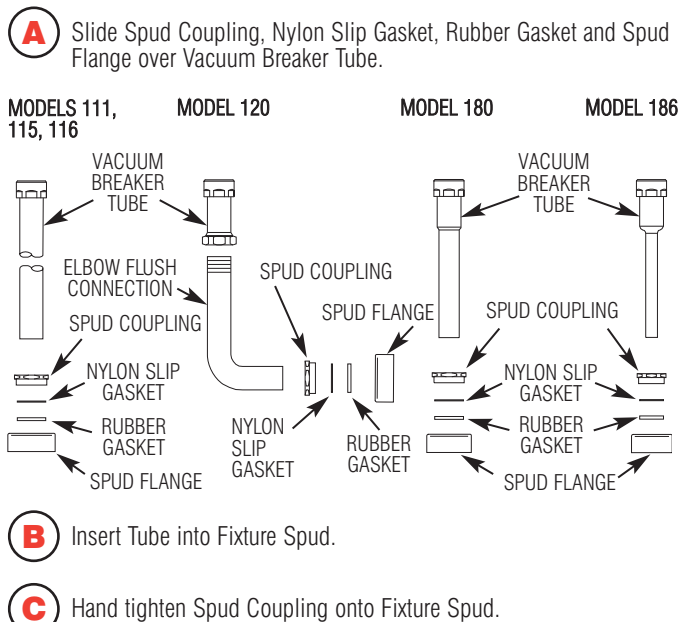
A Slide Spud Coupling, Nylon Slip Gasket, Rubber Gasket and Spud Flange over Vacuum Breaker Tube.

MODELS 111, 115, 116

MODEL 120

MODEL 180

MODEL 186

VACUUM BREAKER TUBE

ELBOW FLUSH CONNECTION

SPUD COUPLING

NYLON SLIP GASKET

RUBBER GASKET

SPUD FLANGE

SPUD COUPLING

SPUD FLANGE

NYLON SLIP GASKET

RUBBER GASKET

VACUUM BREAKER TUBE

SPUD COUPLING

NYLON SLIP GASKET

RUBBER GASKET

SPUD FLANGE

B Insert Tube into Fixture Spud.

C Hand tighten Spud Coupling onto Fixture Spud.